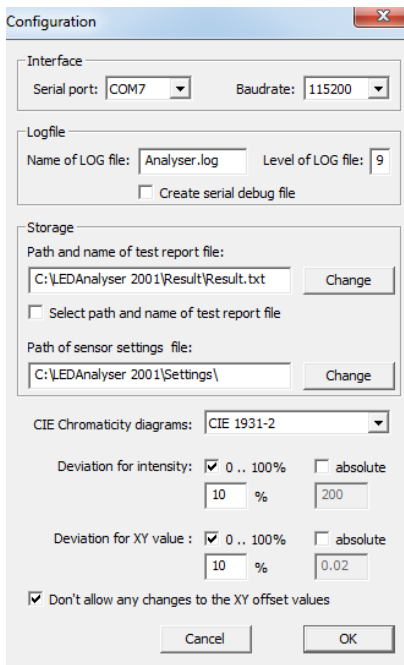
Configuration

Interface

Serial port: COM7

Baudrate: 115200

Logfile

Name of LOG file: Analyser.log

Level of LOG file: 9

Create serial debug file

Storage

Path and name of test report file:

C:\LEDAnalyser 2001\Result\Result.txt

Change

Select path and name of test report file

Path of sensor settings file:

C:\LEDAnalyser 2001\Settings\

Change

CIE Chromaticity diagrams: CIE 1931-2

Deviation for intensity: 0 .. 100% absolute

10 % 200

Deviation for XY value : 0 .. 100% absolute

10 % 0.02

Don't allow any changes to the XY offset values

Cancel

OK